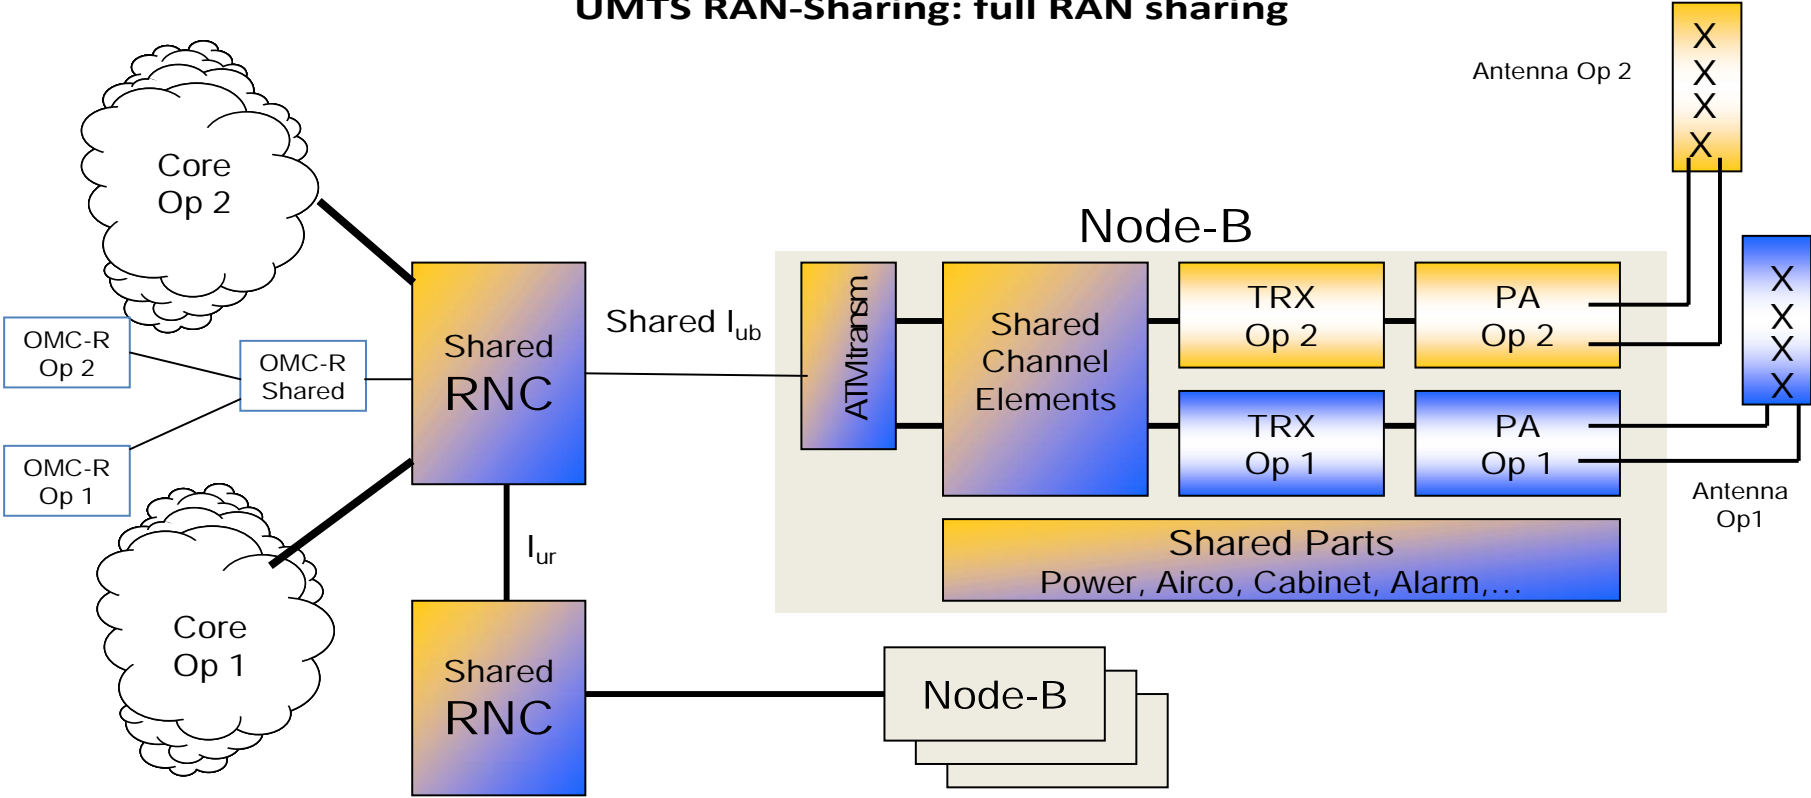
UMTS RAN-Sharing: full RAN sharing

Antenna Op 2

X
X
X
X

Core
Op 2

Node-B

OMC-R
Op 2

OMC-R
Shared

Shared
RNC

Shared $I_{ub}$

ATMtransm

Shared
Channel
Elements

TRX
Op 2

PA
Op 2

X
X
X
X

TRX
Op 1

PA
Op 1

OMC-R
Op 1

Antenna
Op1

$I_{ur}$

Shared Parts
Power, Airco, Cabinet, Alarm,...

Core
Op 1

Shared
RNC

Node-B